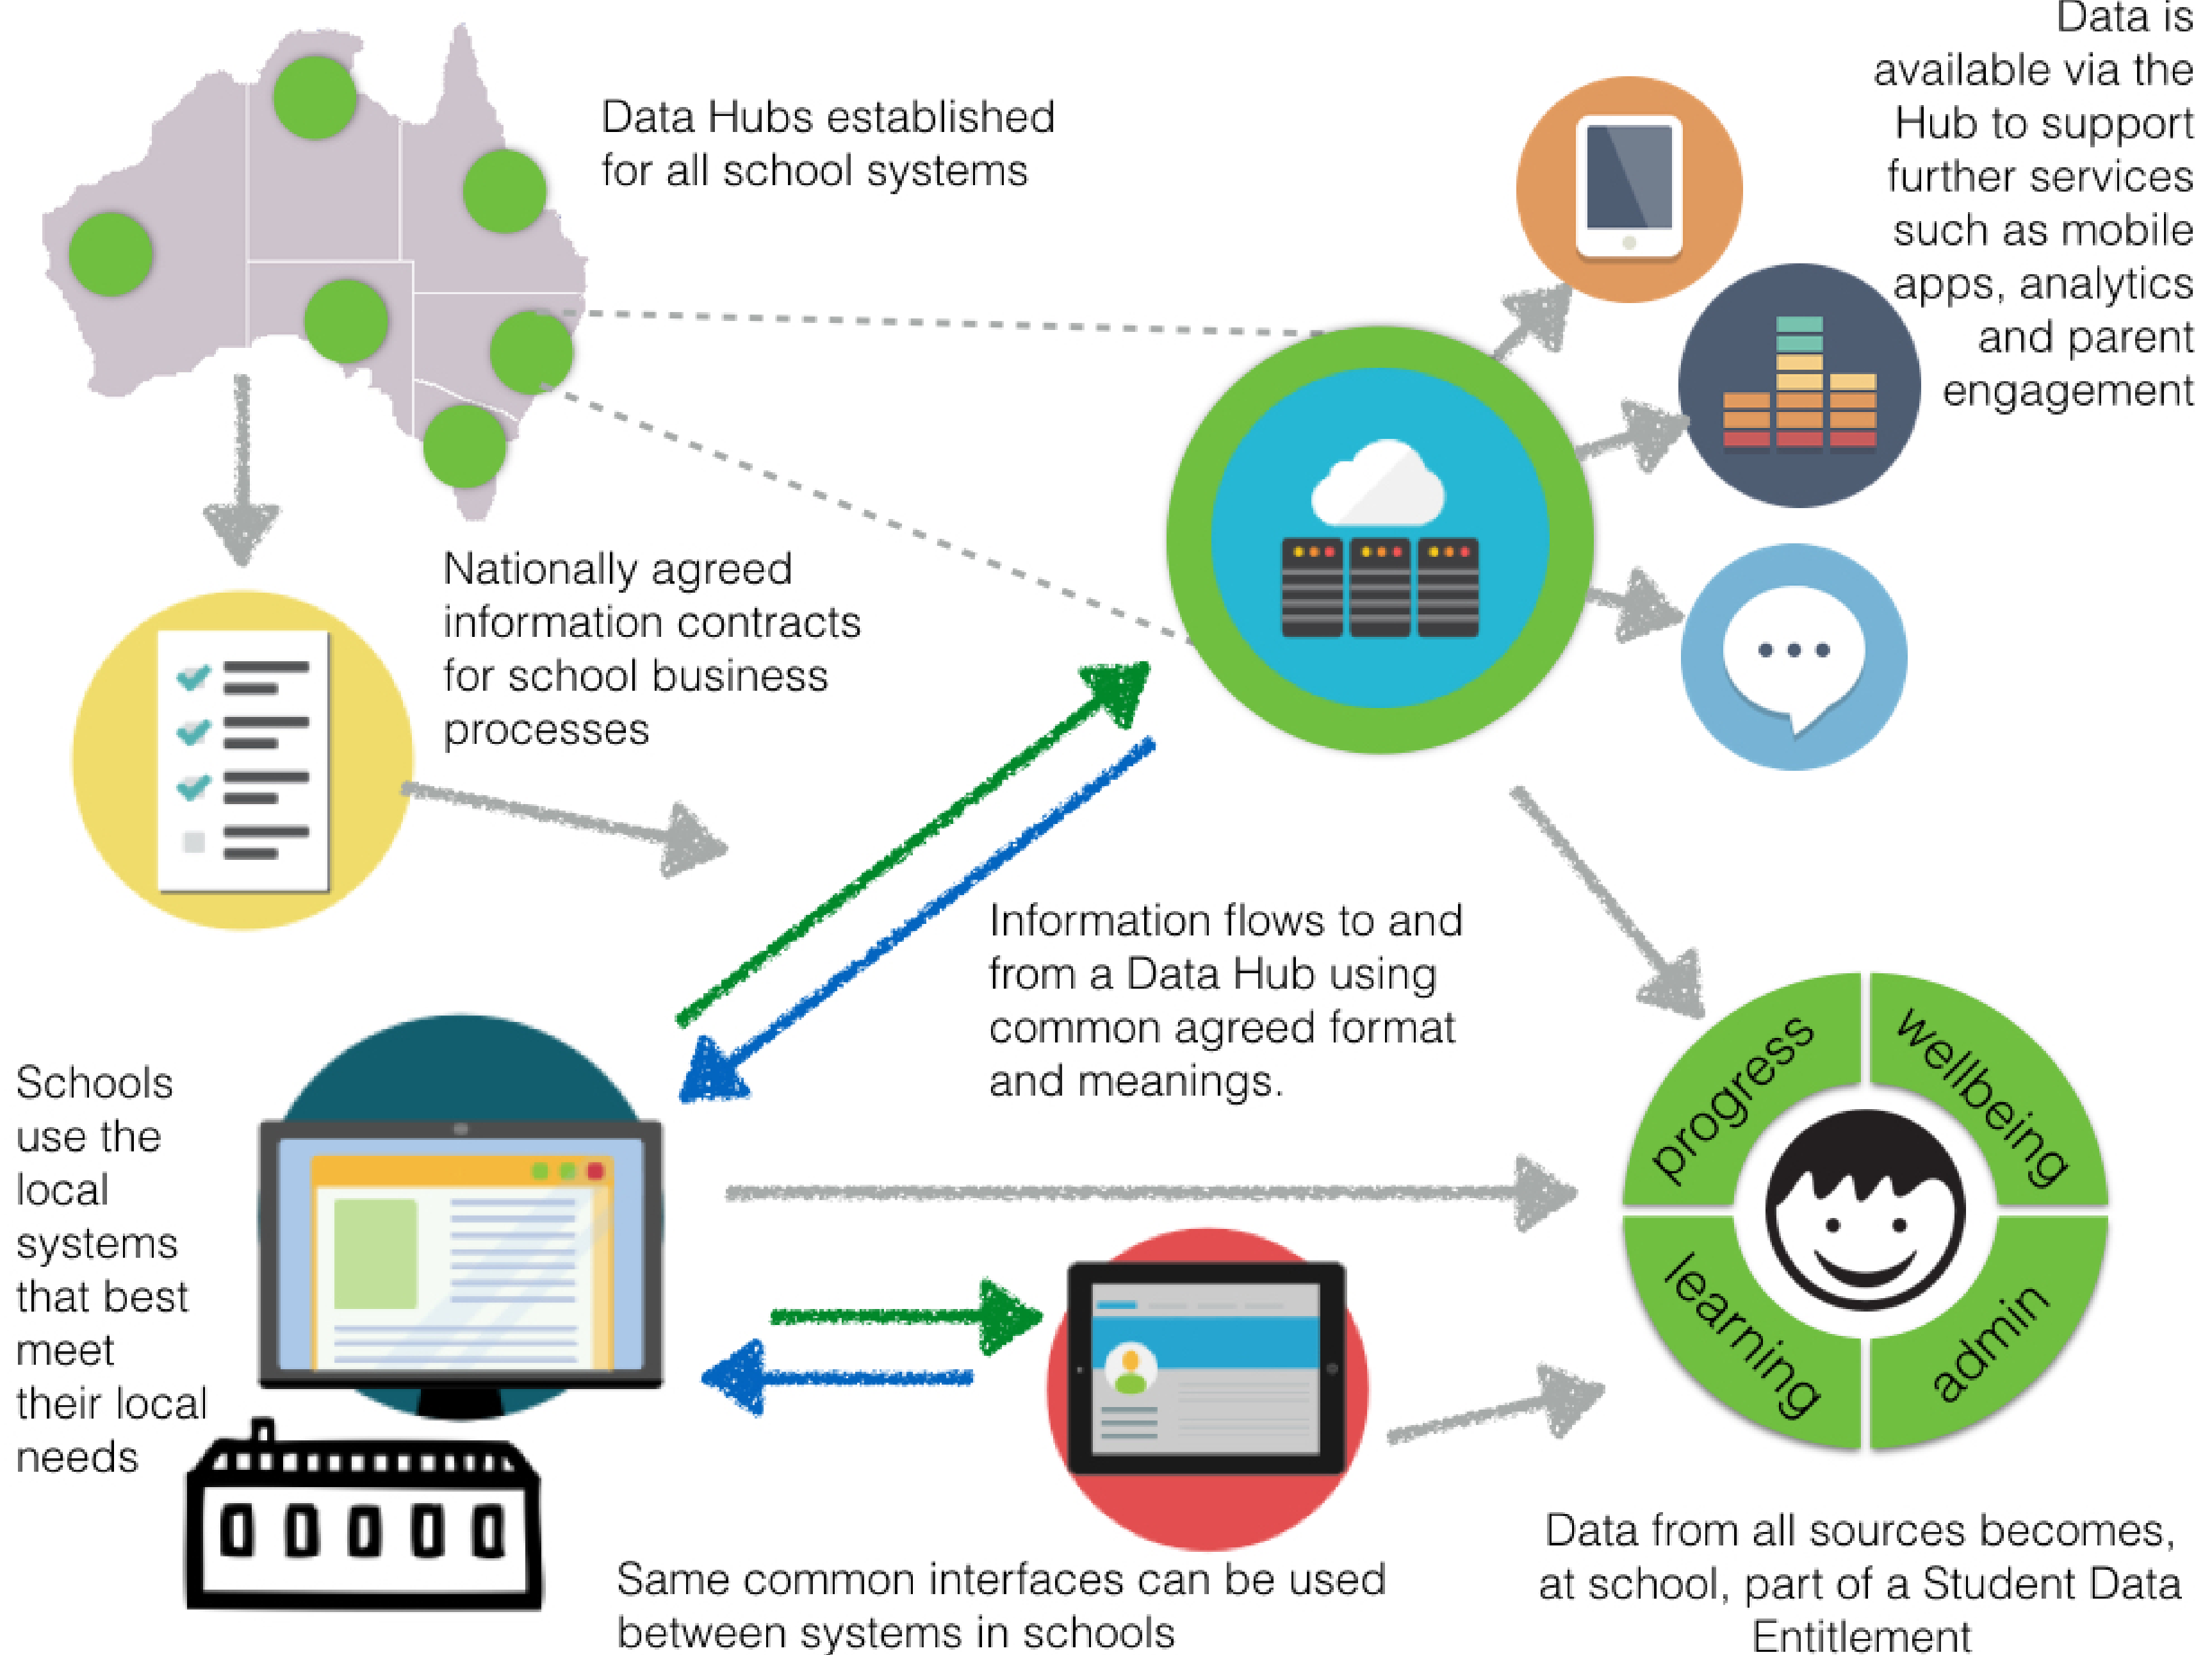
Data Hubs established for all school systems

Data is available via the Hub to support further services such as mobile apps, analytics and parent engagement

Nationally agreed information contracts for school business processes

Information flows to and from a Data Hub using common agreed format and meanings.

Schools use the local systems that best meet their local needs

progress

wellbeing

learning

admin

Same common interfaces can be used between systems in schools

Data from all sources becomes, at school, part of a Student Data Entitlement